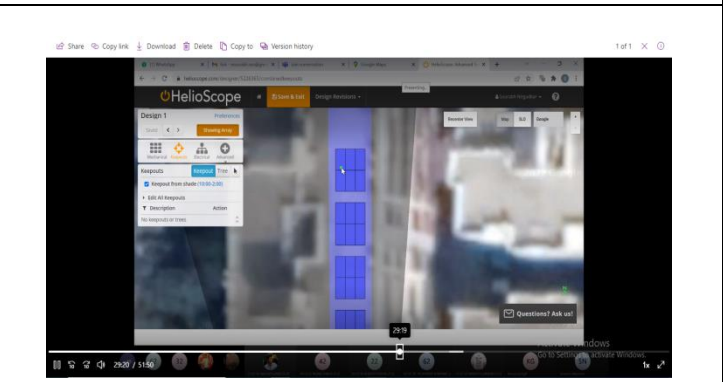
Share Copy link Download Delete Copy to Version history

1 of 1

HelioScope

Save & Exit Design Revisions

Design 1 Preferences

Showing Array

Mechanical Keepouts Electrical Advanced

Keepouts Keepout Tree

Keepout from shade (10:00-2:00)

Edit All Keepouts

Description Action

No keepouts or trees

Reorder View Map SLD Google

Questions? Ask us!

Activate Windows
Go to Settings to activate Windows.

29:19

29:20 / 51:50

1x